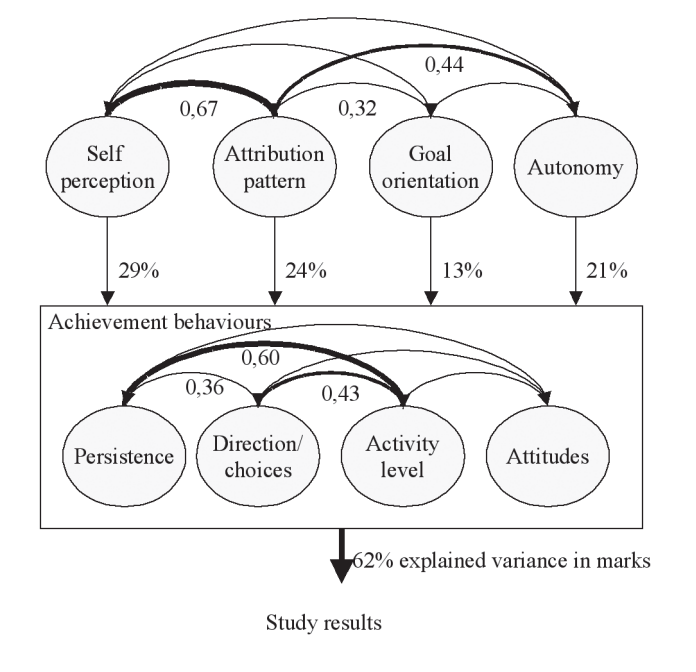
0,44

0,67

0,32

Self perception

Attribution pattern

Goal orientation

Autonomy

29%

24%

13%

21%

Achievement behaviours

0,60

0,36

0,43

Persistence

Direction/ choices

Activity level

Attitudes

62% explained variance in marks

Study results